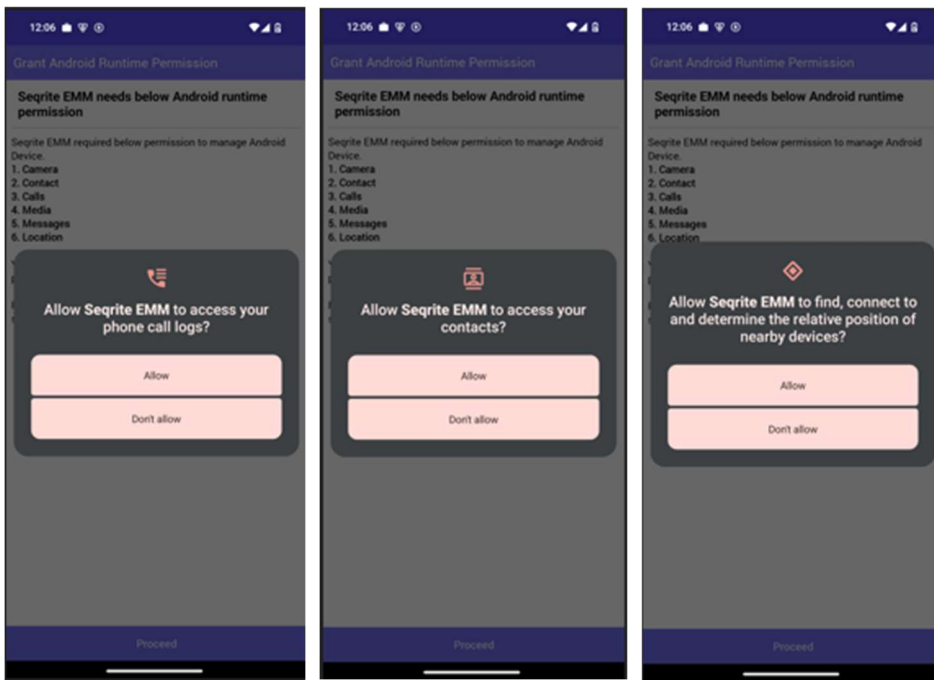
12:06

Grant Android Runtime Permission

Seqrite EMM needs below Android runtime permission

Seqrite EMM required below permission to manage Android Device.
1. Camera
2. Contact
3. Calls
4. Media
5. Messages
6. Location

Allow **Seqrite EMM** to access your phone call logs?

Allow

Don't allow

Proceed

12:06

Grant Android Runtime Permission

Seqrite EMM needs below Android runtime permission

Seqrite EMM required below permission to manage Android Device.
1. Camera
2. Contact
3. Calls
4. Media
5. Messages
6. Location

Allow **Seqrite EMM** to access your contacts?

Allow

Don't allow

Proceed

12:06

Grant Android Runtime Permission

Seqrite EMM needs below Android runtime permission

Seqrite EMM required below permission to manage Android Device.
1. Camera
2. Contact
3. Calls
4. Media
5. Messages
6. Location

Allow **Seqrite EMM** to find, connect to and determine the relative position of nearby devices?

Allow

Don't allow

Proceed